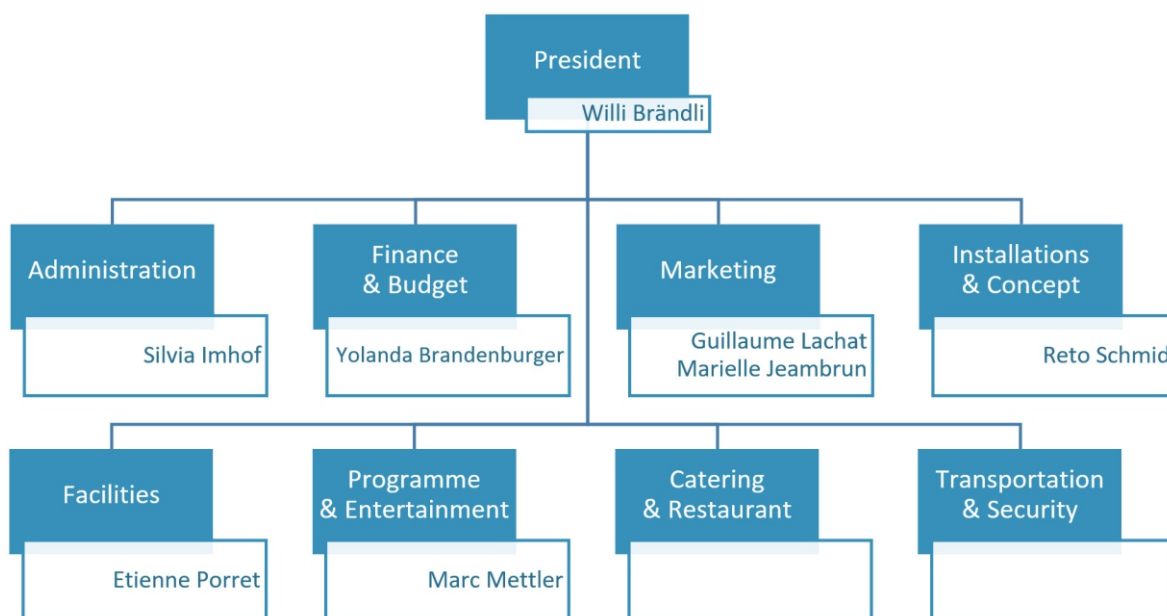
President
Willi Brändli

Administration
Silvia Imhof

Finance & Budget
Yolanda Brandenburger

Marketing
Guillaume Lachat
Marielle Jeambrun

Installations & Concept
Reto Schmid

Facilities
Etienne Porret

Programme & Entertainment
Marc Mettler

Catering & Restaurant

Transportation & Security